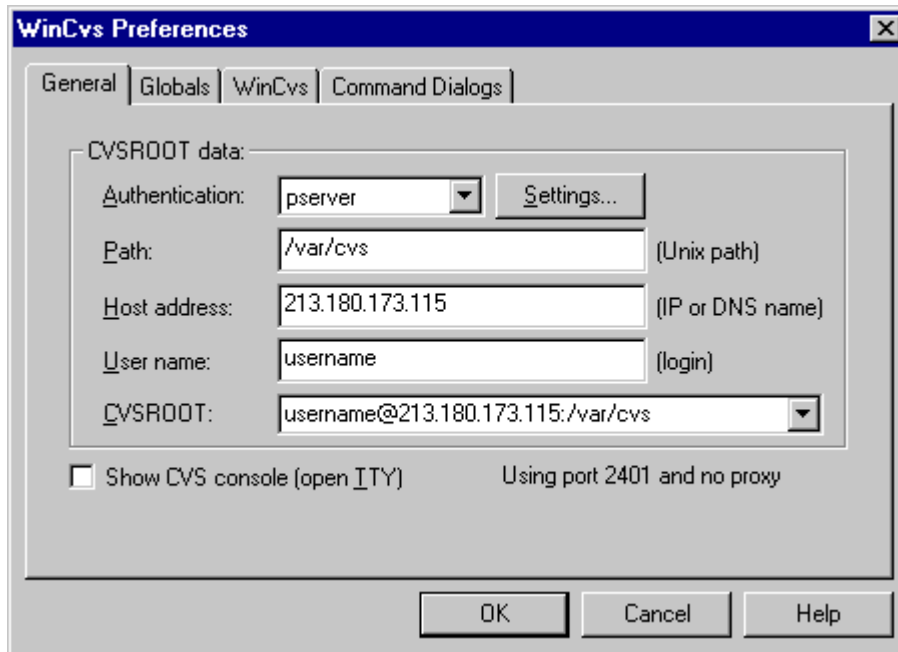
WinCvs Preferences

General | Globals | WinCvs | Command Dialogs

CVSROOT data:

Authentication: pserver Settings...

Path: /var/cvs (Unix path)

Host address: 213.180.173.115 (IP or DNS name)

User name: username (login)

CVSROOT: username@213.180.173.115:/var/cvs

Show CVS console (open TTY)

Using port 2401 and no proxy

OK Cancel Help